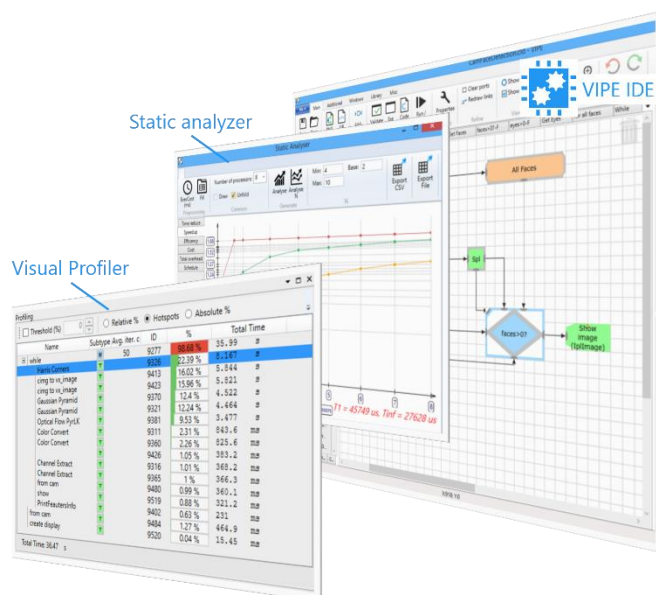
VIPE IDE

Static analyzer

Visual Profiler

Static Analyzer

Number of processors

Min 4

Base 2

Max 10

Analyze

Analyze %

Export CSV

Export File

All Faces

Spl

faces>0?

Show image (lplImage)

T1 = 45749 us, Tinf = 27628 us

Profiling

Threshold (%)

Relative %

Hotspots

Absolute %

| Name | Subtype | Avg. iter. c. | ID | % | Total Time | |
|---|---|---|---|---|---|---|
| while | | 50 | 9277 | 98.68 % | 35.99 | s |
| Harris Corners | | | 9326 | 22.39 % | 8.167 | s |
| cing to vs_image | | | 9413 | 16.02 % | 5.844 | s |
| cing to vs_image | | | 9423 | 15.96 % | 5.821 | s |
| Gaussian Pyramid | | | 9370 | 12.4 % | 4.522 | s |
| Gaussian Pyramid | | | 9321 | 12.24 % | 4.464 | s |
| Optical Flow PyrLK | | | 9381 | 9.53 % | 3.477 | s |
| Color Convert | | | 9311 | 2.31 % | 843.6 | ms |
| Color Convert | | | 9360 | 2.26 % | 825.6 | ms |
| | | | 9426 | 1.05 % | 383.2 | ms |
| Channel Extract | | | 9316 | 1.01 % | 368.2 | ms |
| Channel Extract | | | 9365 | 1 % | 366.3 | ms |
| from cam | | | 9480 | 0.99 % | 360.1 | ms |
| show | | | 9519 | 0.88 % | 321.2 | ms |
| PrintFeautersInfo | | | 9402 | 0.63 % | 231 | ms |
| from cam | | | 9484 | 1.27 % | 464.9 | ms |
| create display | | | 9520 | 0.04 % | 15.45 | ms |

Total Time 36.47 s